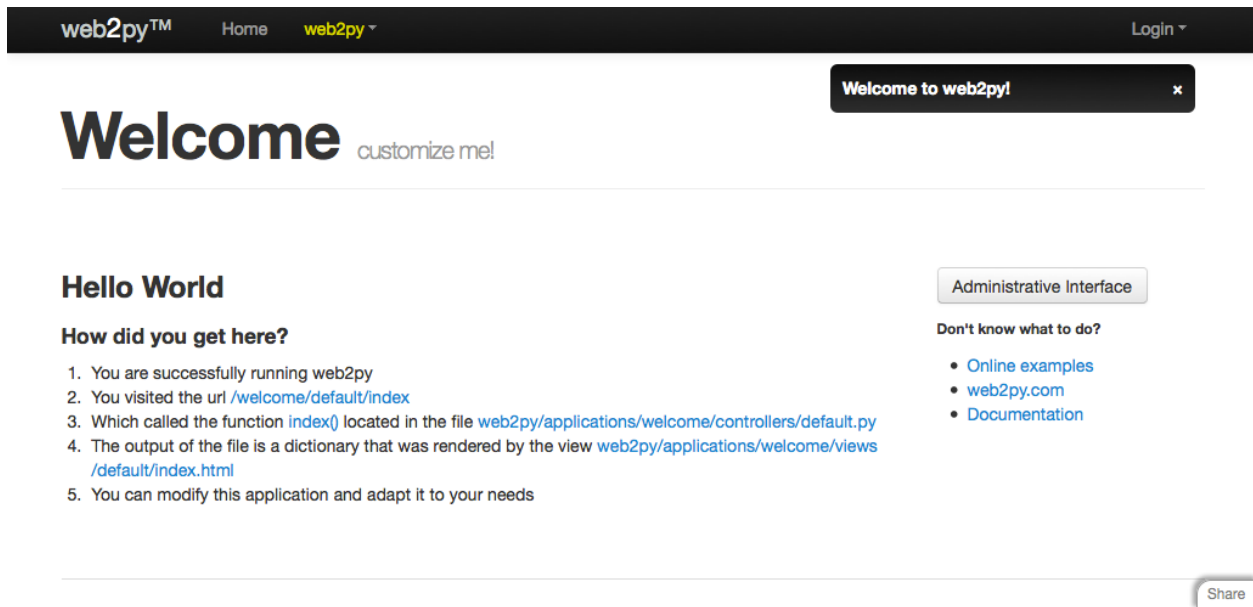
web2py™ Home web2py Login

Welcome to web2py! ×

Welcome customize me!

Hello World

How did you get here?

1. You are successfully running web2py
2. You visited the url /welcome/default/index
3. Which called the function index() located in the file web2py/applications/welcome/controllers/default.py
4. The output of the file is a dictionary that was rendered by the view web2py/applications/welcome/views/default/index.html
5. You can modify this application and adapt it to your needs

Administrative Interface

Don't know what to do?

- Online examples
- web2py.com
- Documentation

Share